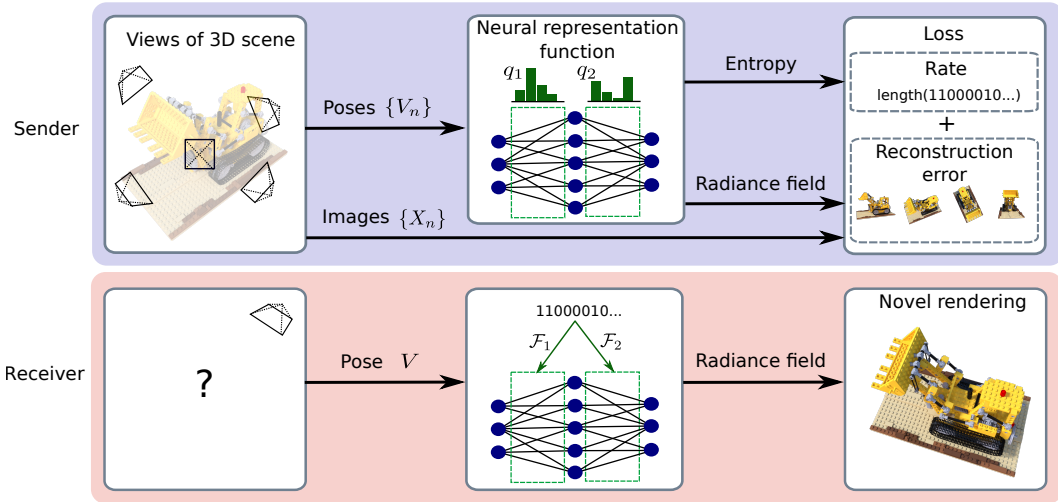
Sender

Views of 3D scene

Poses $\{V_n\}$

Images $\{X_n\}$

Neural representation function

$q_1$ $q_2$

Entropy

Radiance field

Loss

Rate

length(11000010...)

+

Reconstruction error

Receiver

?

Pose $V$

11000010...

$\mathcal{F}_1$ $\mathcal{F}_2$

Radiance field

Novel rendering